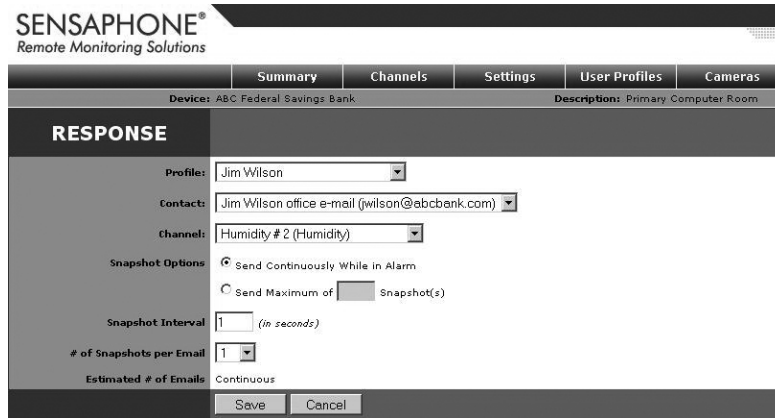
SENSAPHONE®
Remote Monitoring Solutions

Summary | Channels | Settings | User Profiles | Cameras

Device: ABC Federal Savings Bank
Description: Primary Computer Room

RESPONSE

Profile: Jim Wilson

Contact: Jim Wilson office e-mail (jwilson@abcbank.com)

Channel: Humidity # 2 (Humidity)

Snapshot Options
Send Continuously While in Alarm
Send Maximum of Snapshot(s)

Snapshot Interval 1 (in seconds)

# of Snapshots per Email 1

Estimated # of Emails Continuous

Save Cancel